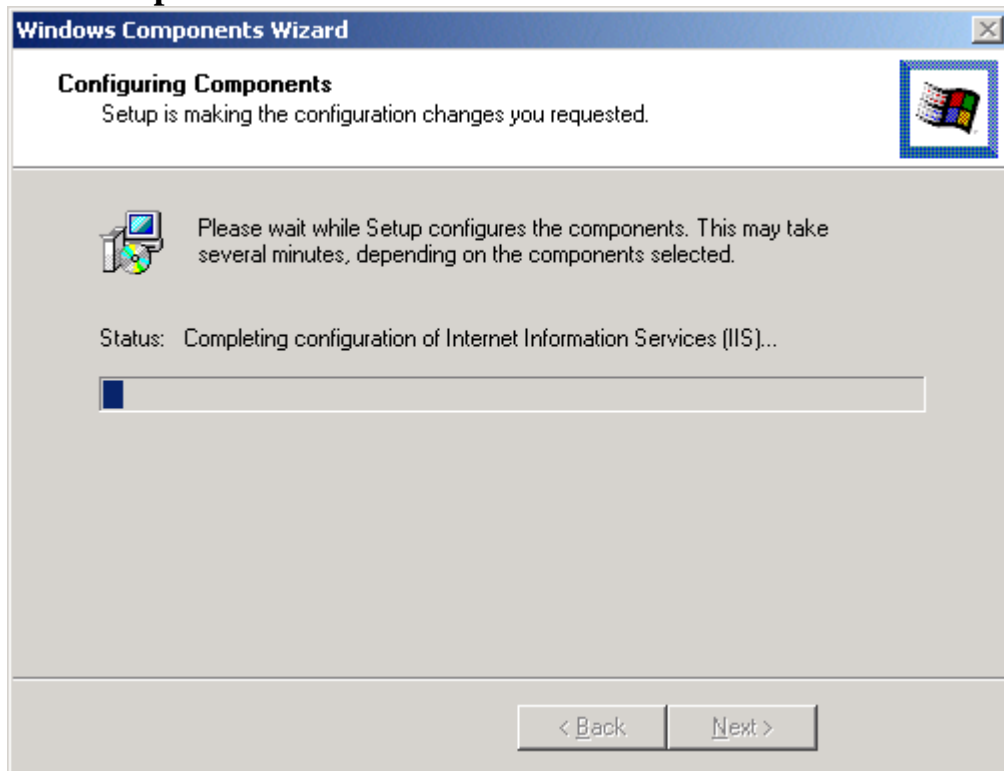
Windows Components Wizard

Configuring Components
Setup is making the configuration changes you requested.

Please wait while Setup configures the components. This may take several minutes, depending on the components selected.

Status: Completing configuration of Internet Information Services (IIS)...

< Back
Next >